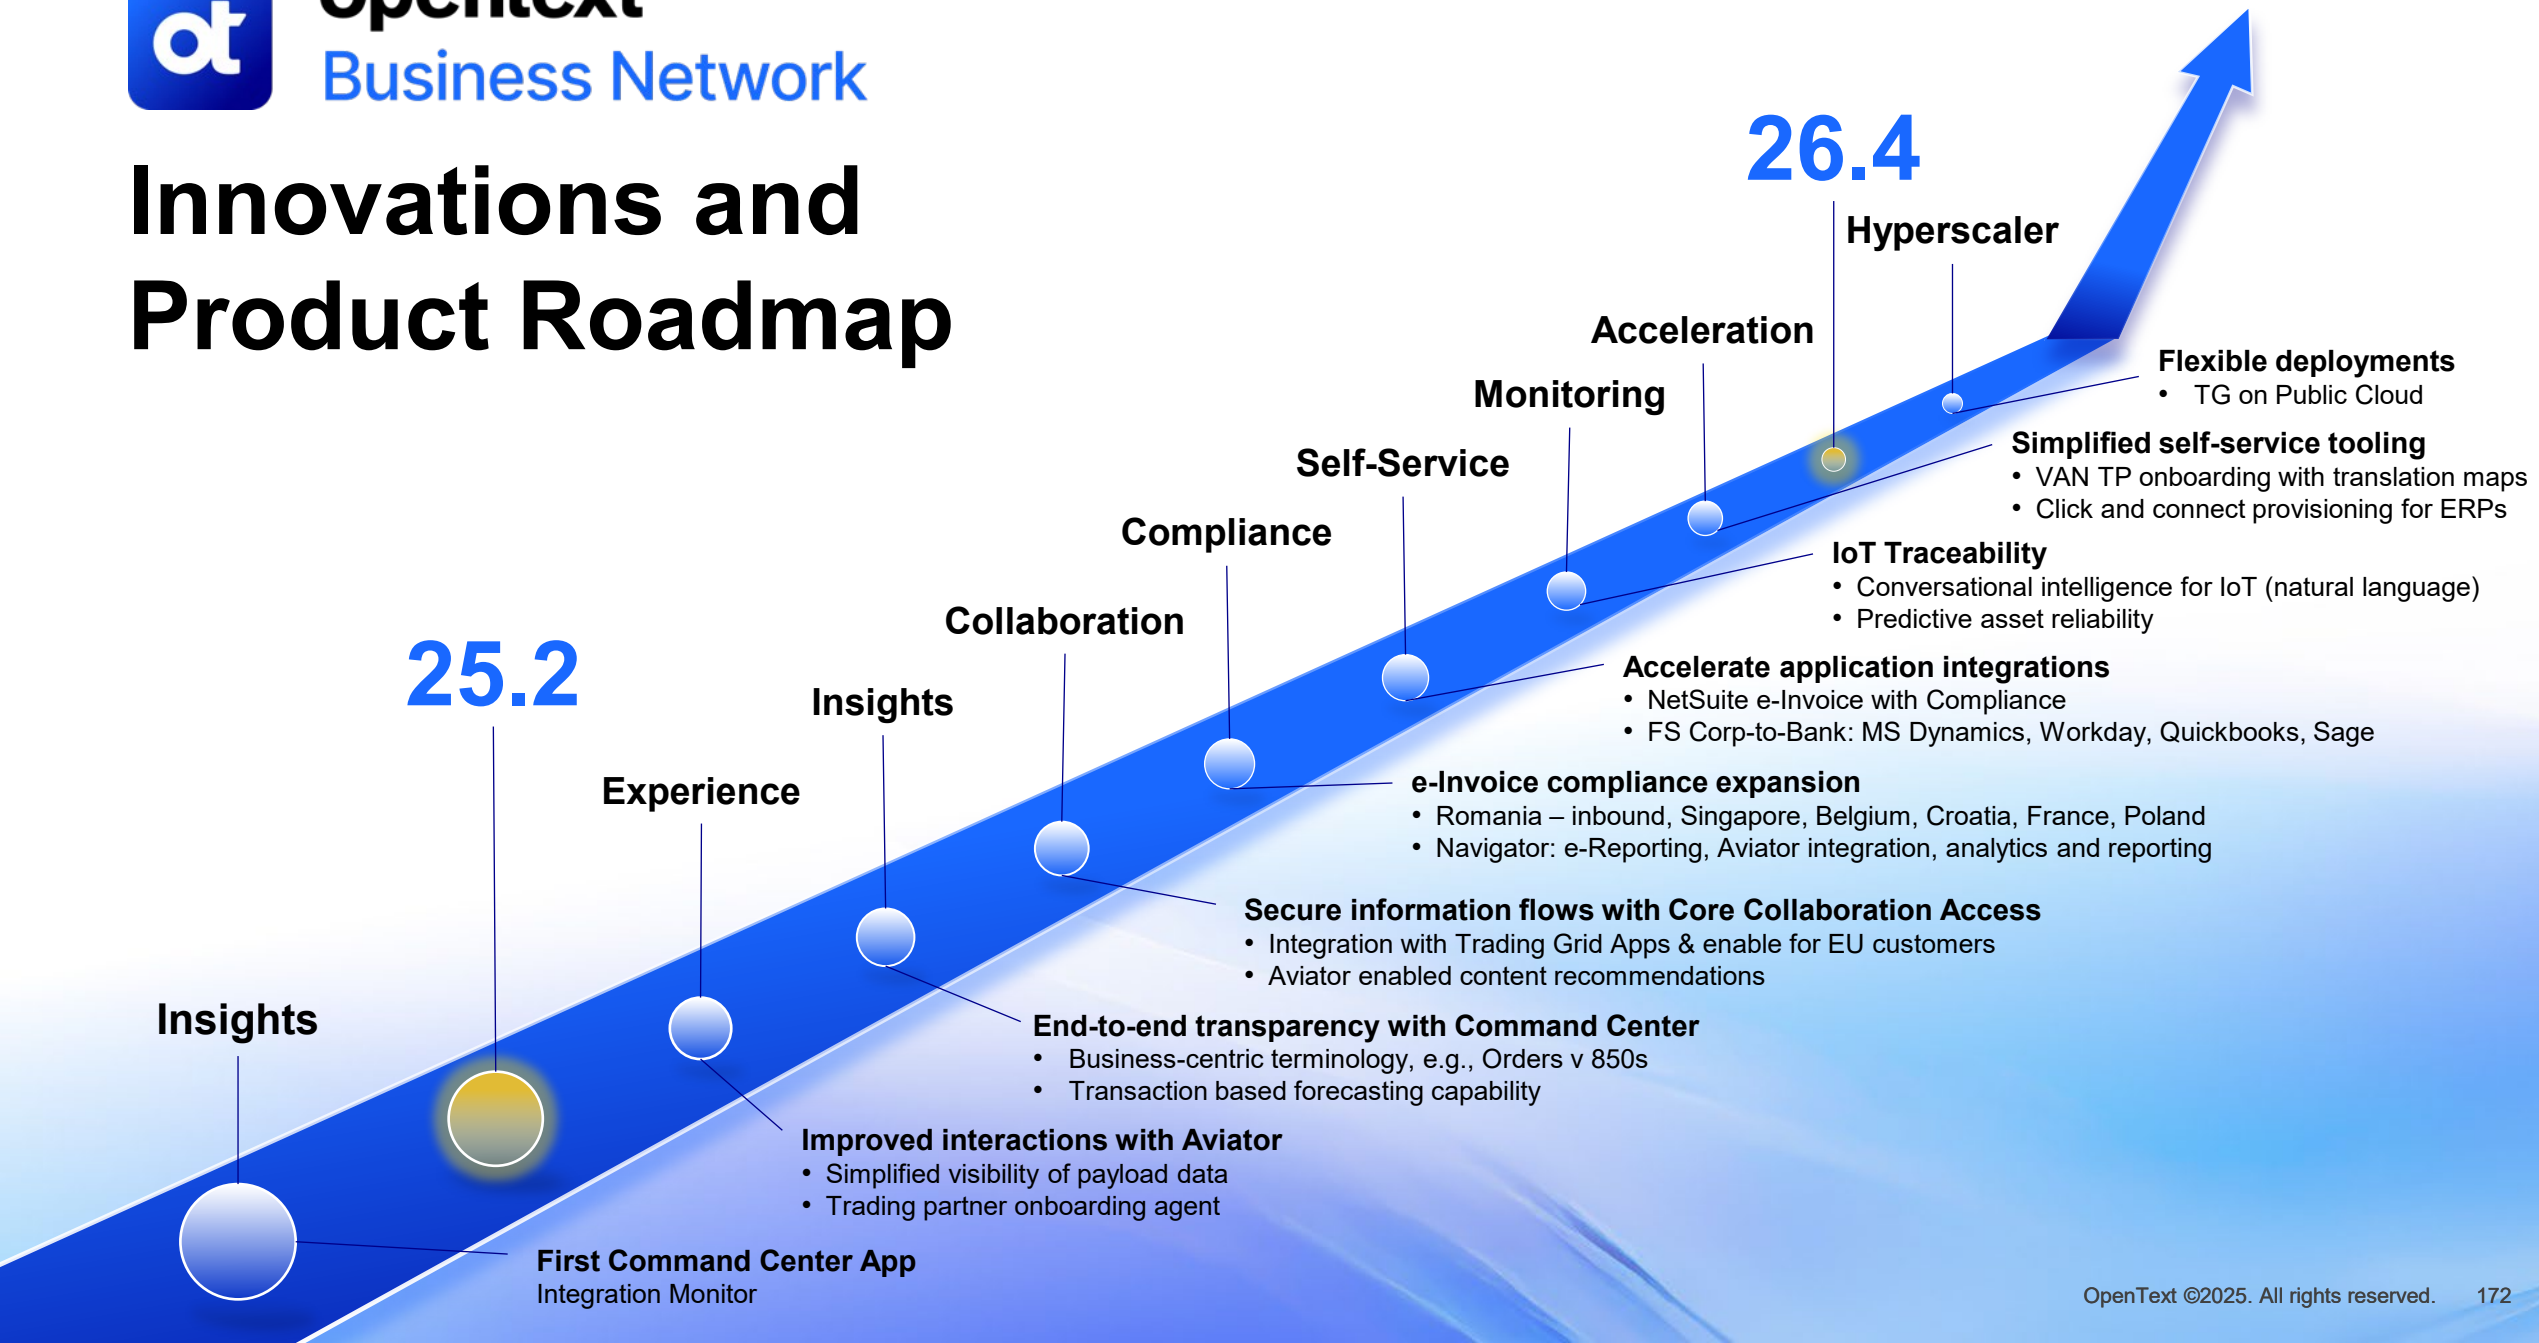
ot opentext
Business Network

Innovations and Product Roadmap

26.4

Hyperscaler

Acceleration

Monitoring

Self-Service

Compliance

Collaboration

Insights

25.2

Experience

Insights

Flexible deployments
• TG on Public Cloud

Simplified self-service tooling
• VAN TP onboarding with translation maps
• Click and connect provisioning for ERPs

IoT Traceability
• Conversational intelligence for IoT (natural language)
• Predictive asset reliability

Accelerate application integrations
• NetSuite e-Invoice with Compliance
• FS Corp-to-Bank: MS Dynamics, Workday, Quickbooks, Sage

e-Invoice compliance expansion
• Romania – inbound, Singapore, Belgium, Croatia, France, Poland
• Navigator: e-Reporting, Aviator integration, analytics and reporting

Secure information flows with Core Collaboration Access
• Integration with Trading Grid Apps & enable for EU customers
• Aviator enabled content recommendations

End-to-end transparency with Command Center
• Business-centric terminology, e.g., Orders v 850s
• Transaction based forecasting capability

Improved interactions with Aviator
• Simplified visibility of payload data
• Trading partner onboarding agent

First Command Center App
Integration Monitor

OpenText ©2025. All rights reserved. 172